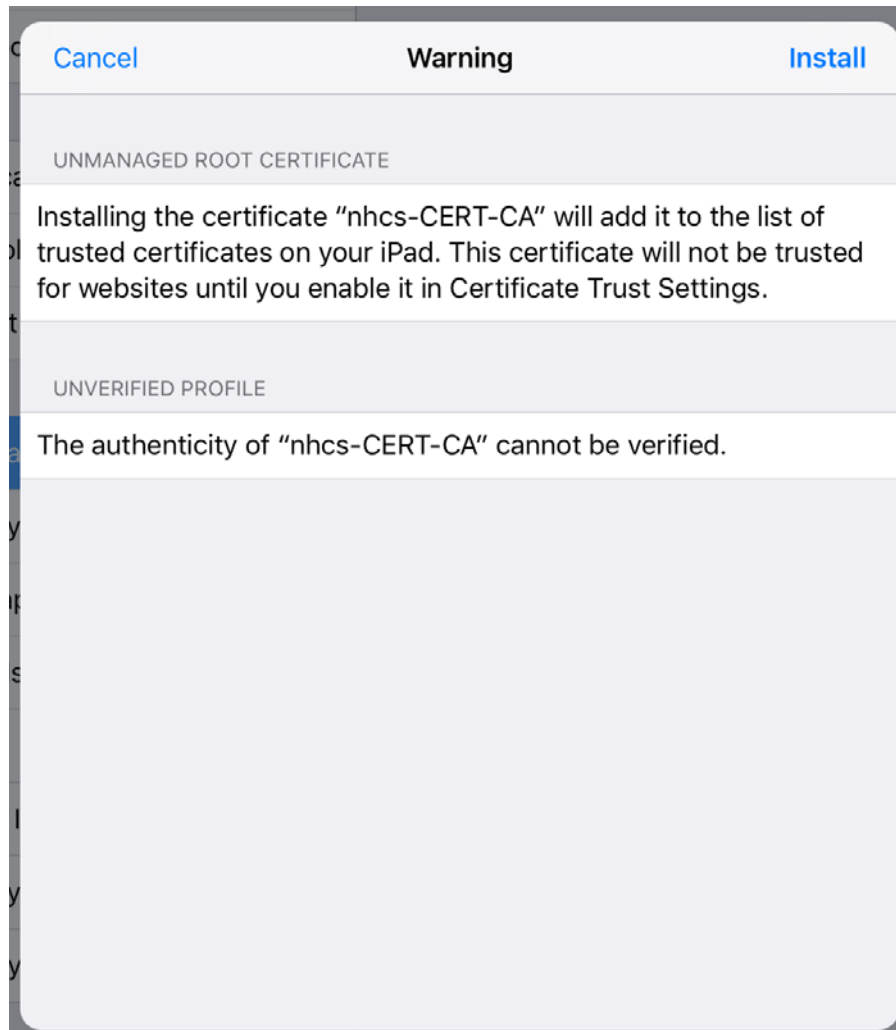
Cancel Warning Install

UNMANAGED ROOT CERTIFICATE

Installing the certificate "nhcs-CERT-CA" will add it to the list of trusted certificates on your iPad. This certificate will not be trusted for websites until you enable it in Certificate Trust Settings.

UNVERIFIED PROFILE

The authenticity of "nhcs-CERT-CA" cannot be verified.